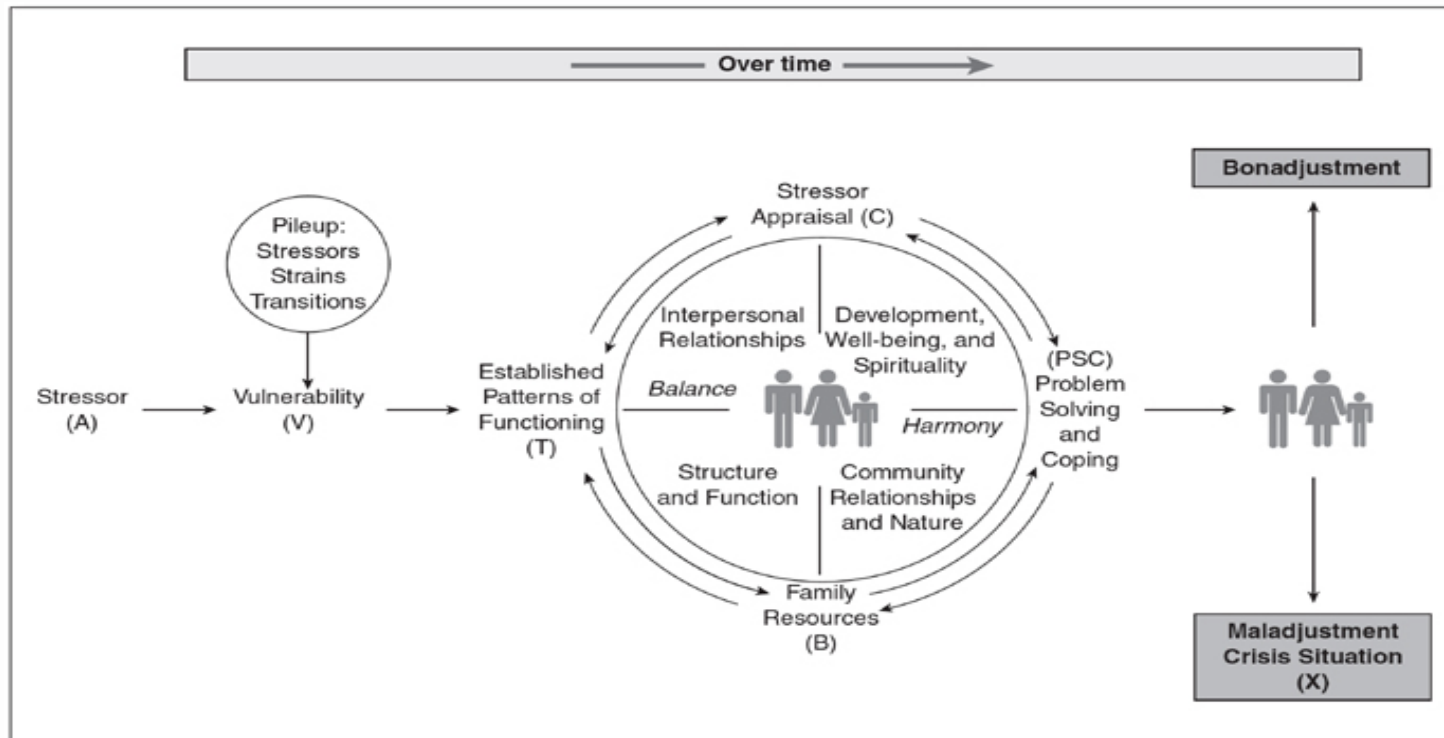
Over time

Bonadjustment

Pileup: Stressors Strains Transitions

Stressor (A)

Vulnerability (V)

Stressor Appraisal (C)

Established Patterns of Functioning (T)

Interpersonal Relationships

Development, Well-being, and Spirituality

Balance

Harmony

Structure and Function

Community Relationships and Nature

(PSC) Problem Solving and Coping

Family Resources (B)

Maladjustment Crisis Situation (X)